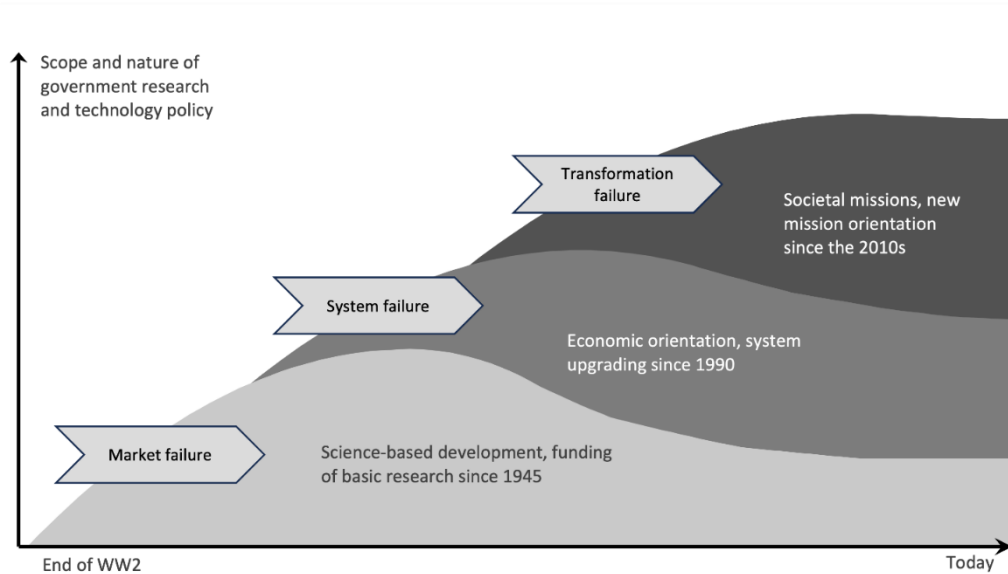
Scope and nature of government research and technology policy

Transformation failure

Societal missions, new mission orientation since the 2010s

System failure

Economic orientation, system upgrading since 1990

Market failure

Science-based development, funding of basic research since 1945

End of WW2

Today